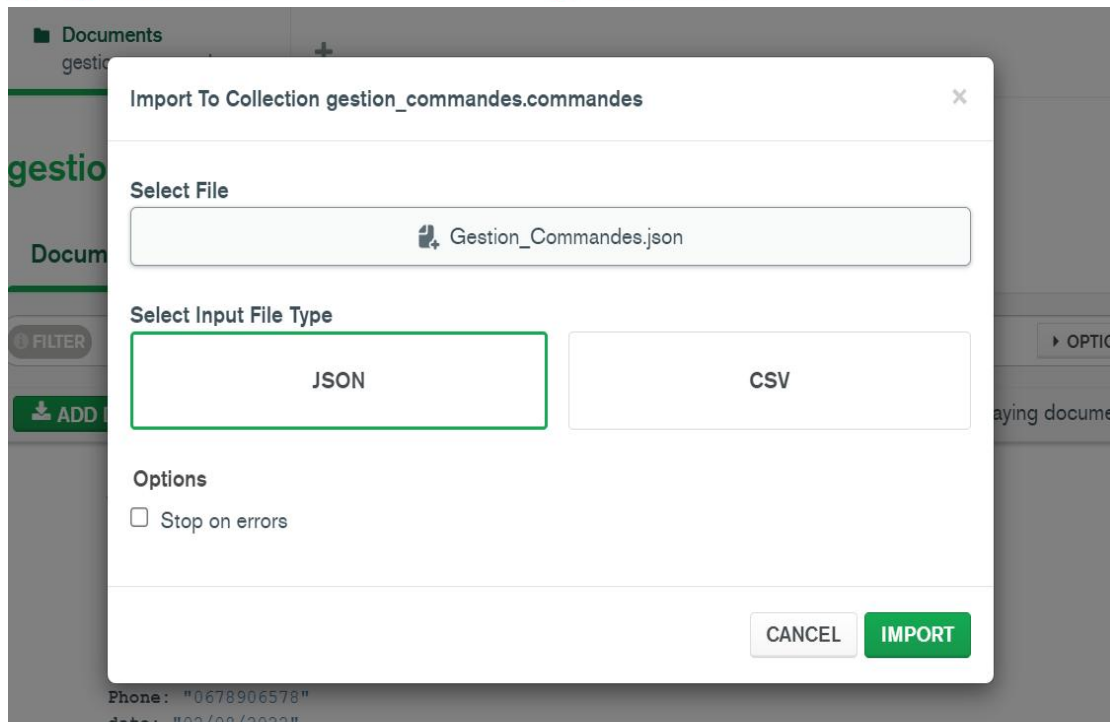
Documents
gestio

+

gestio

Docum

FILTER

ADD

OPTIO

aying docume

Import To Collection gestion_commandes.commandes

×

Select File

Gestion_Commandes.json

Select Input File Type

JSON

CSV

Options

Stop on errors

CANCEL

IMPORT

Phone: "0678906578"

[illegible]